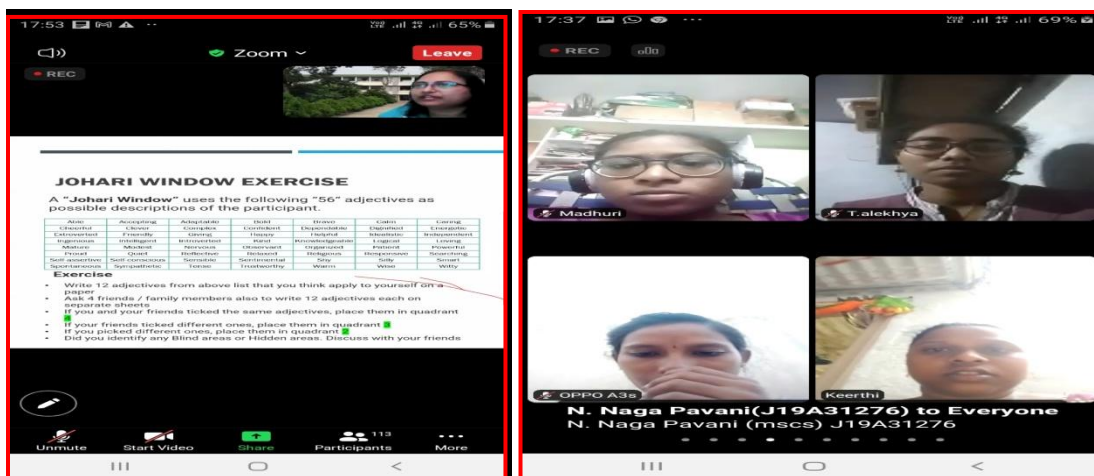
17:53

65%

Zoom

Leave

REC

JOHARI WINDOW EXERCISE

A "Johari Window" uses the following "56" adjectives as possible descriptions of the participant.

| Able | Accepting | Adaptable | Bold | Brave | Calm | Caring |
|---|---|---|---|---|---|---|
| Cheerful | Clever | Complex | Confident | Dependable | Dignified | Energetic |
| Extroverted | Friendly | Giving | Happy | Helpful | Idealistic | Independent |
| Ingenious | Intelligent | Introverted | Kind | Knowledgeable | Logical | Loving |
| Mature | Modest | Nervous | Observant | Organized | Patient | Powerful |
| Proud | Quiet | Reflective | Relaxed | Religious | Responsive | Searching |
| Self-assertive | Self-conscious | Sensible | Sentimental | Shy | Silly | Smart |
| Spontaneous | Sympathetic | Tense | Trustworthy | Warm | Wise | Witty |

Exercise

- Write 12 adjectives from above list that you think apply to yourself on a paper
- Ask 4 friends / family members also to write 12 adjectives each on separate sheets
- If you and your friends ticked the same adjectives, place them in quadrant 1
- If your friends ticked different ones, place them in quadrant 3
- If you picked different ones, place them in quadrant 2
- Did you identify any Blind areas or Hidden areas. Discuss with your friends

Unmute Start Video Share Participants 113 More

17:37

69%

REC

Madhuri

T.alekhya

OPPO A3s

Keerthi

N. Naga Pavani(J19A31276) to Everyone
N. Naga Pavani (mscs) J19A31276